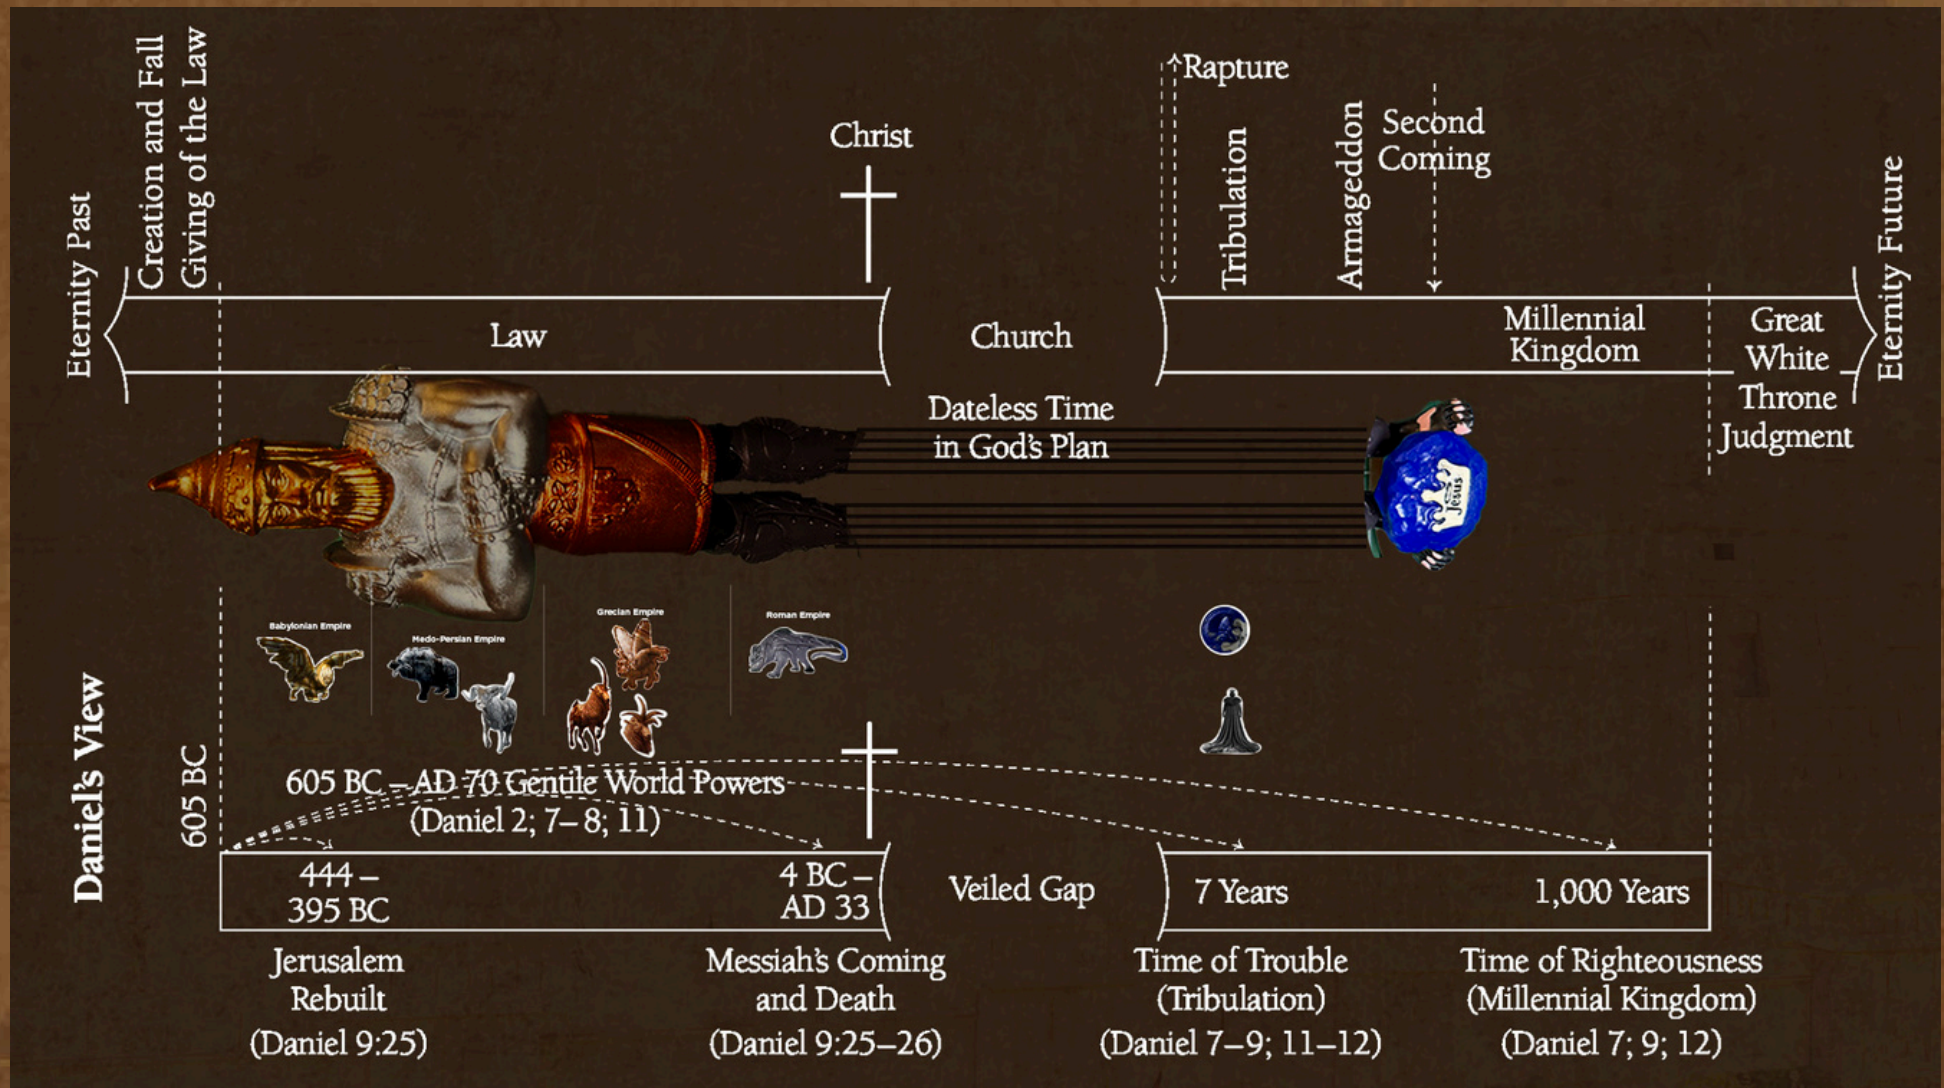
Eternity Past
Creation and Fall
Giving of the Law
Christ
Rapture
Tribulation
Armageddon
Second Coming
Eternity Future

Law
Church
Millennial Kingdom
Great White Throne Judgment

Dateless Time in God's Plan

Jesus

Babylonian Empire
Medo-Persian Empire
Grecian Empire
Roman Empire

Daniel's View
605 BC
605 BC – AD 70 Gentile World Powers (Daniel 2; 7–8; 11)

444 – 395 BC
4 BC – AD 33
Veiled Gap
7 Years
1,000 Years

Jerusalem Rebuilt (Daniel 9:25)
Messiah's Coming and Death (Daniel 9:25–26)
Time of Trouble (Tribulation) (Daniel 7–9; 11–12)
Time of Righteousness (Millennial Kingdom) (Daniel 7; 9; 12)